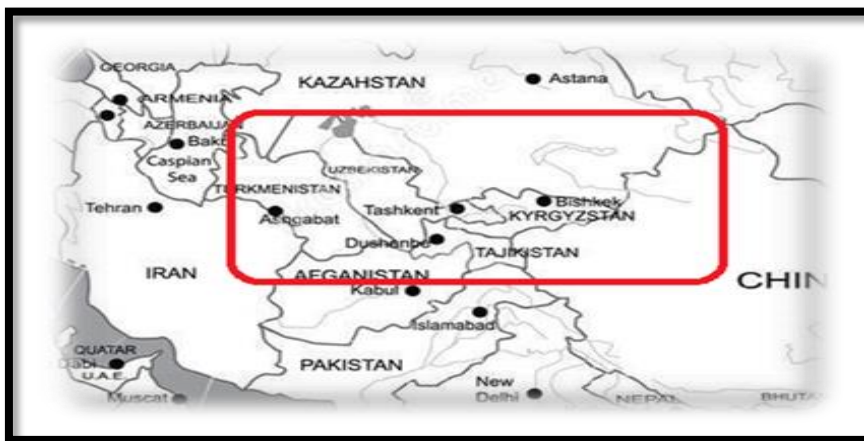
GEORGIA
KAZAHSTAN
Astana
ARMENIA
AZERBAIJA
Baku
Caspian Sea
UZBEKISTAN
TURKMENISTAN
Tehran
Ashgabat
Tashkent
Bishkek
KYRGYZSTAN
Dushanbe
TAJIKISTAN
IRAN
AFGANISTAN
CHIN
Kabul
Islamabad
QUATAR
Dabi
U.A.E.
PAKISTAN
Muscat
New Delhi
NEPAL
BHUTA